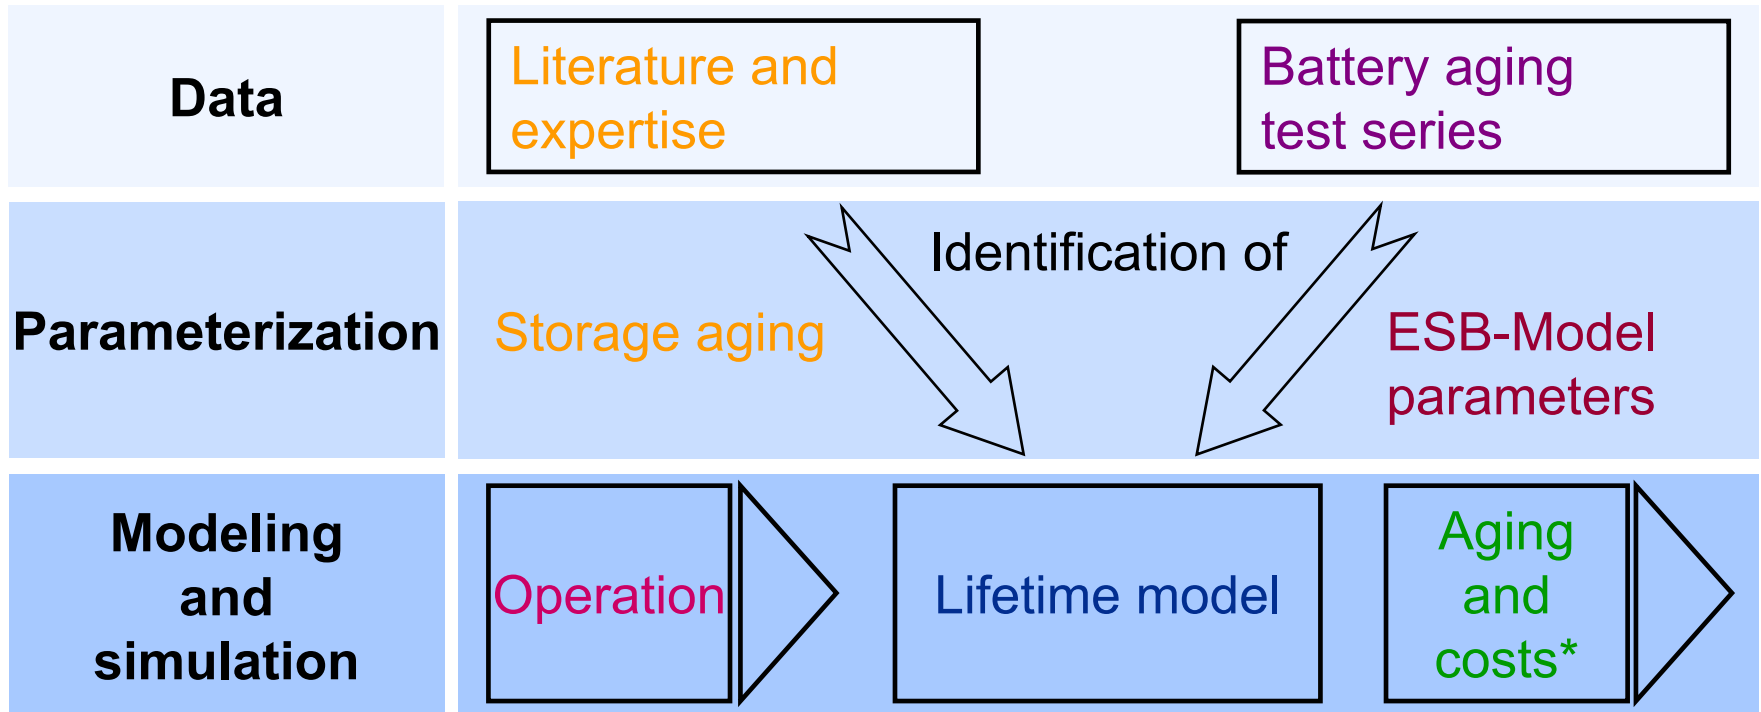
Data

Literature and expertise

Battery aging test series

Parameterization

Identification of

Storage aging

ESB-Model parameters

Modeling and simulation

Operation

Lifetime model

Aging and costs*